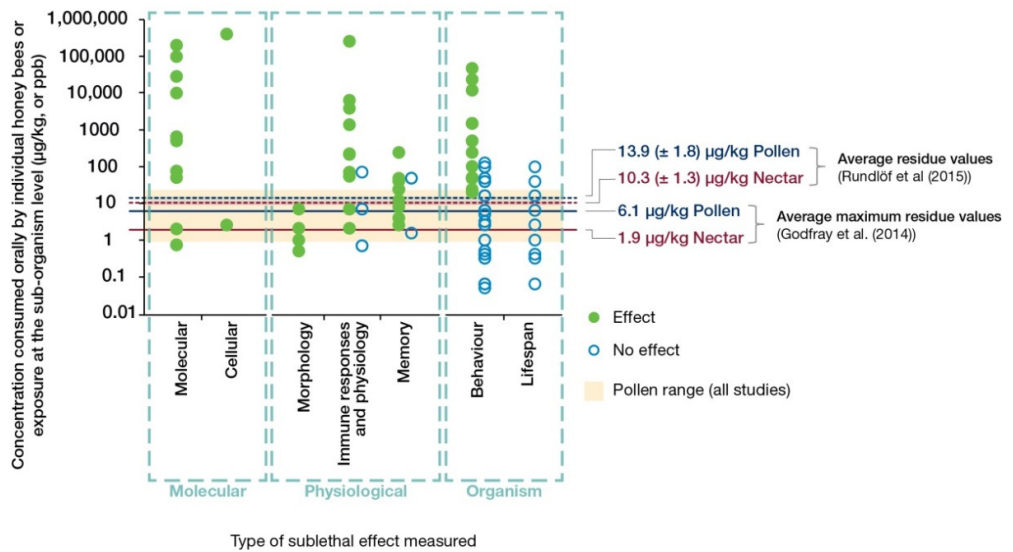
Concentration consumed orally by individual honey bees or exposure at the sub-organism level (µg/kg, or ppb)

1,000,000
100,000
10,000
1000
100
10
1
0.1
0.01

Molecular
Cellular
Morphology
Immune responses and physiology
Memory
Behaviour
Lifespan

Molecular
Physiological
Organism

13.9 (± 1.8) µg/kg Pollen
10.3 (± 1.3) µg/kg Nectar
Average residue values
(Rundlöf et al (2015))

6.1 µg/kg Pollen
1.9 µg/kg Nectar
Average maximum residue values
(Godfray et al. (2014))

Effect
No effect
Pollen range (all studies)

Type of sublethal effect measured